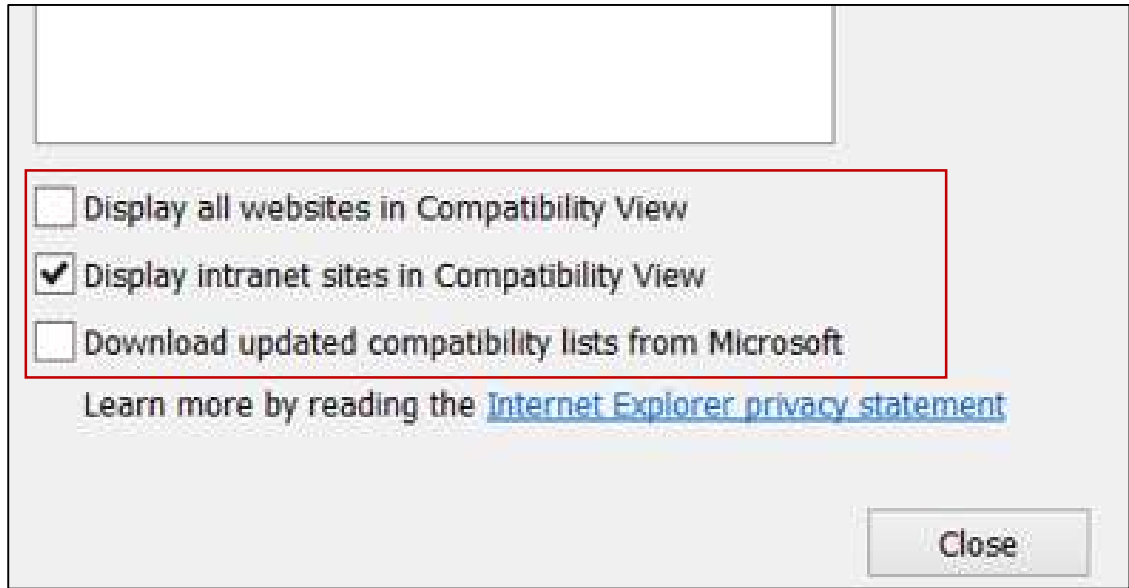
Display all websites in Compatibility View

✔ Display intranet sites in Compatibility View

Download updated compatibility lists from Microsoft

Learn more by reading the Internet Explorer privacy statement

Close